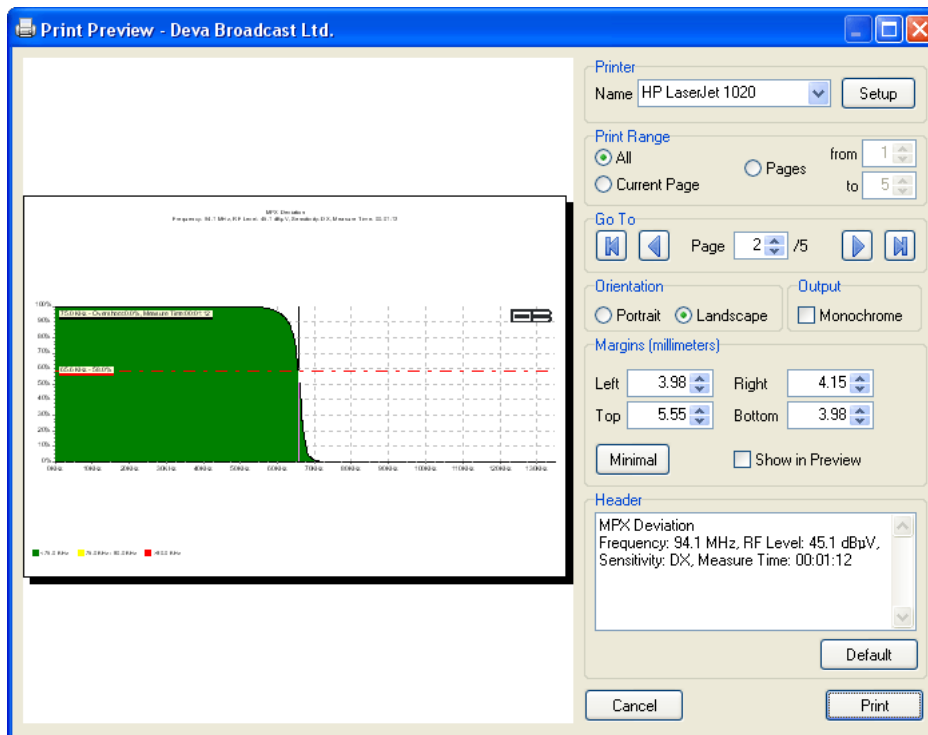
Print Preview - Deva Broadcast Ltd.

MPX Deviation
Frequency: 94.1 MHz, RF Level: 45.1 dBµV, Sensitivity: DX, Measure Time: 00:01:12

100%
90%
80%
70%
60%
50%
40%
30%
20%
10%
0%

75.0 kHz - Overshoot 0.0%, Measure Time 00:01:12
65.0 kHz - 58.0%

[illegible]

< 75.0 kHz   75.0 kHz - 80.0 kHz   > 80.0 kHz

Printer
Name HP LaserJet 1020
Setup

Print Range
All
Current Page
Pages
from 1
to 5

Go To
Page 2 /5

Orientation
Portrait
Landscape

Output
Monochrome

Margins (millimeters)
Left 3.98
Right 4.15
Top 5.55
Bottom 3.98
Minimal
Show in Preview

Header
MPX Deviation
Frequency: 94.1 MHz, RF Level: 45.1 dBµV,
Sensitivity: DX, Measure Time: 00:01:12

Default

Cancel
Print